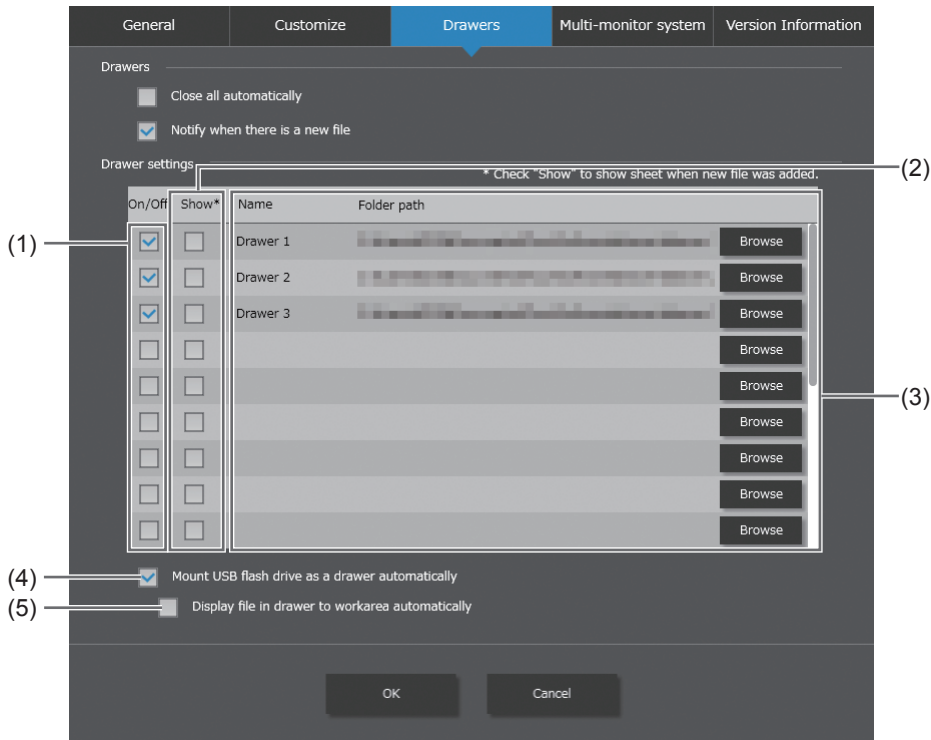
General | Customize | Drawers | Multi-monitor system | Version Information

Drawers

Close all automatically

Notify when there is a new file

Drawer settings

* Check "Show" to show sheet when new file was added.

(2)

| On/Off | Show* | Name | Folder path | |
|---|---|---|---|---|
| | | Drawer 1 | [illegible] | Browse |
| | | Drawer 2 | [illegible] | Browse |
| | | Drawer 3 | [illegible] | Browse |
| | | | | Browse |
| | | | | Browse |
| | | | | Browse |
| | | | | Browse |
| | | | | Browse |
| | | | | Browse |

(1)

(3)

(4) Mount USB flash drive as a drawer automatically

(5) Display file in drawer to workarea automatically

OK

Cancel